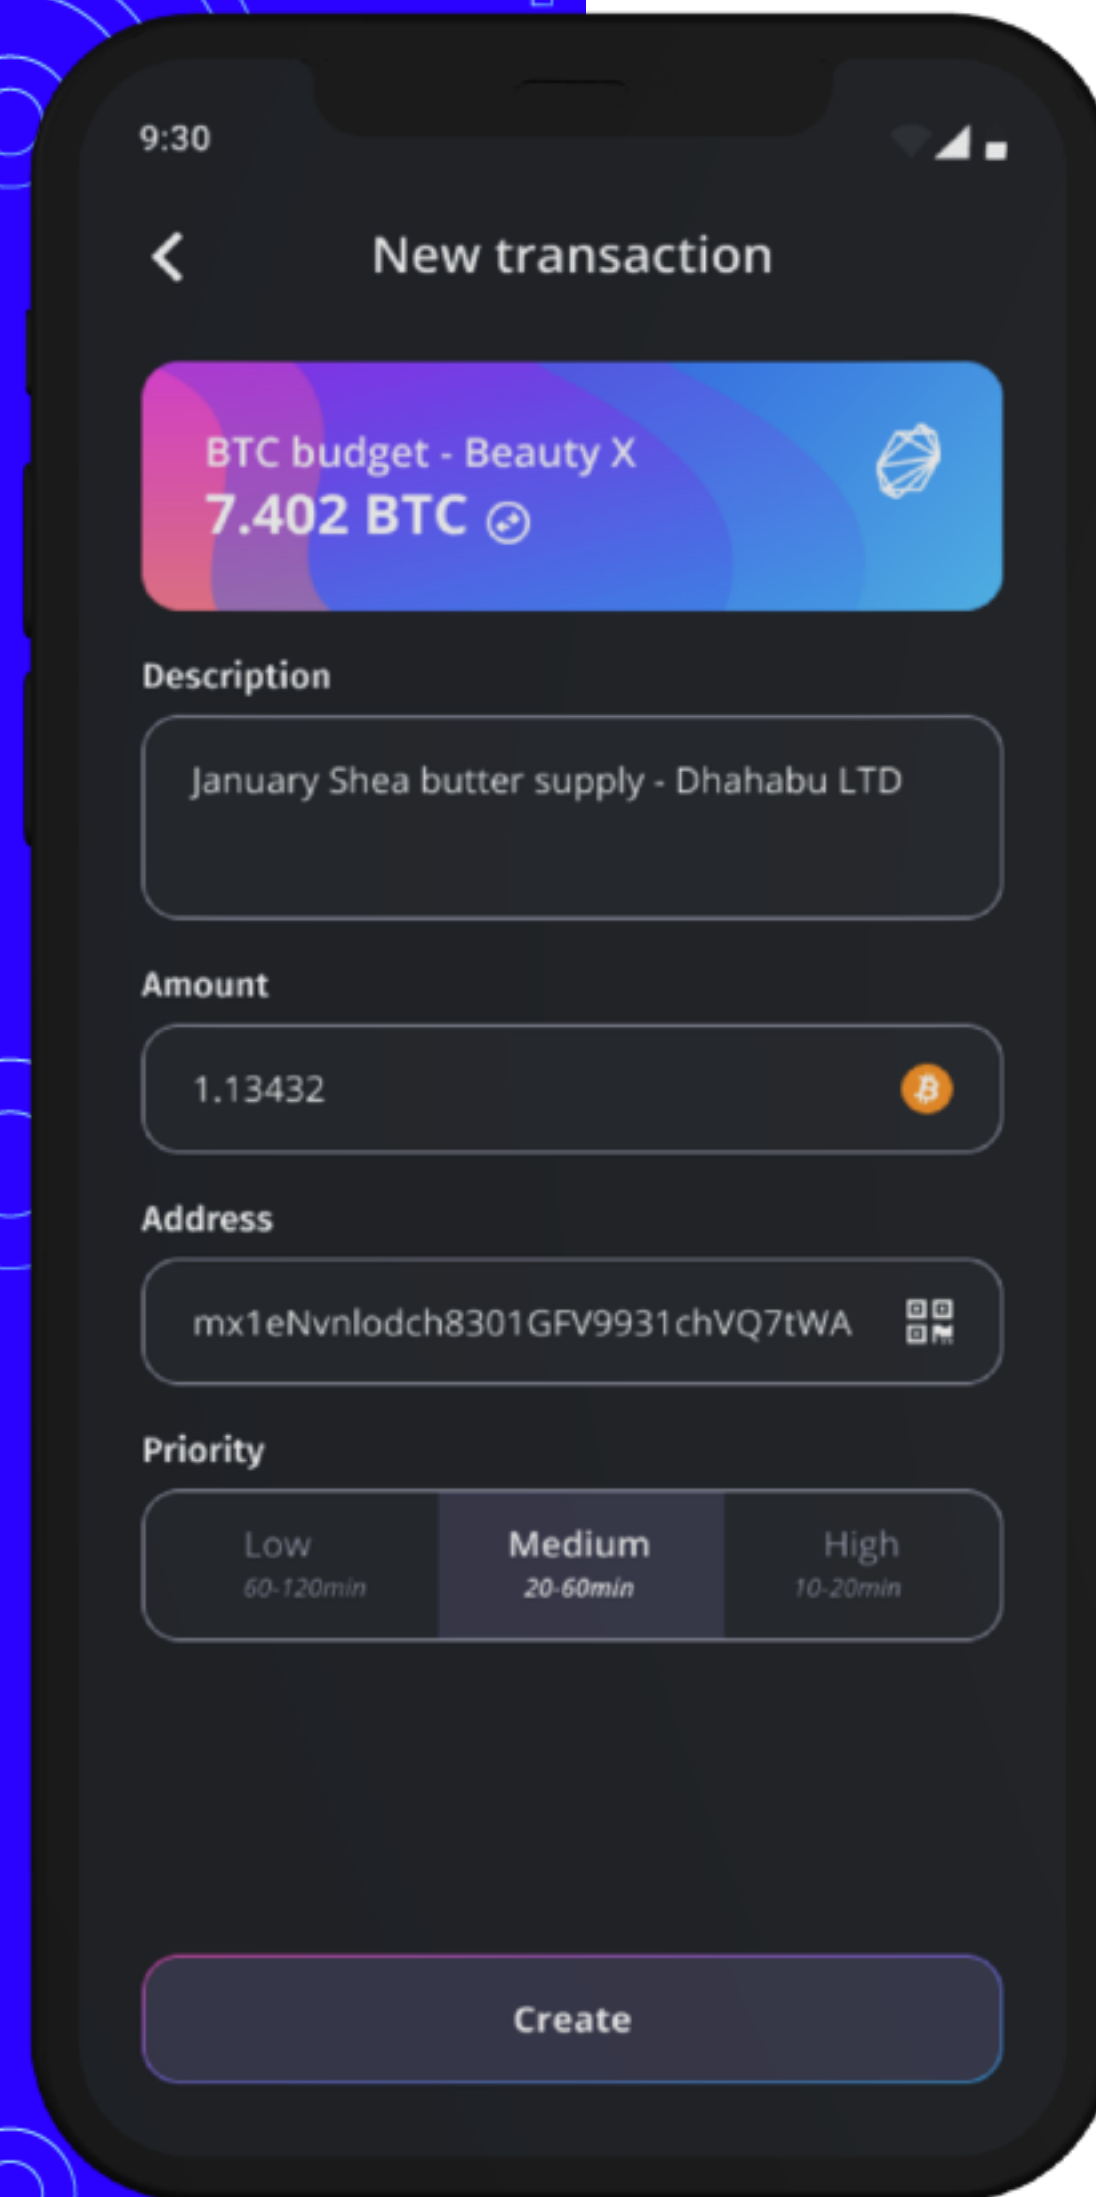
9:30

New transaction

BTC budget - Beauty X
7.402 BTC

Description

January Shea butter supply - Dhahabu LTD

Amount

1.13432

Address

mx1eNvnlodch8301GFV9931chVQ7tWA

Priority

| Low 60-120min | Medium 20-60min | High 10-20min |
|---|---|---|

Create